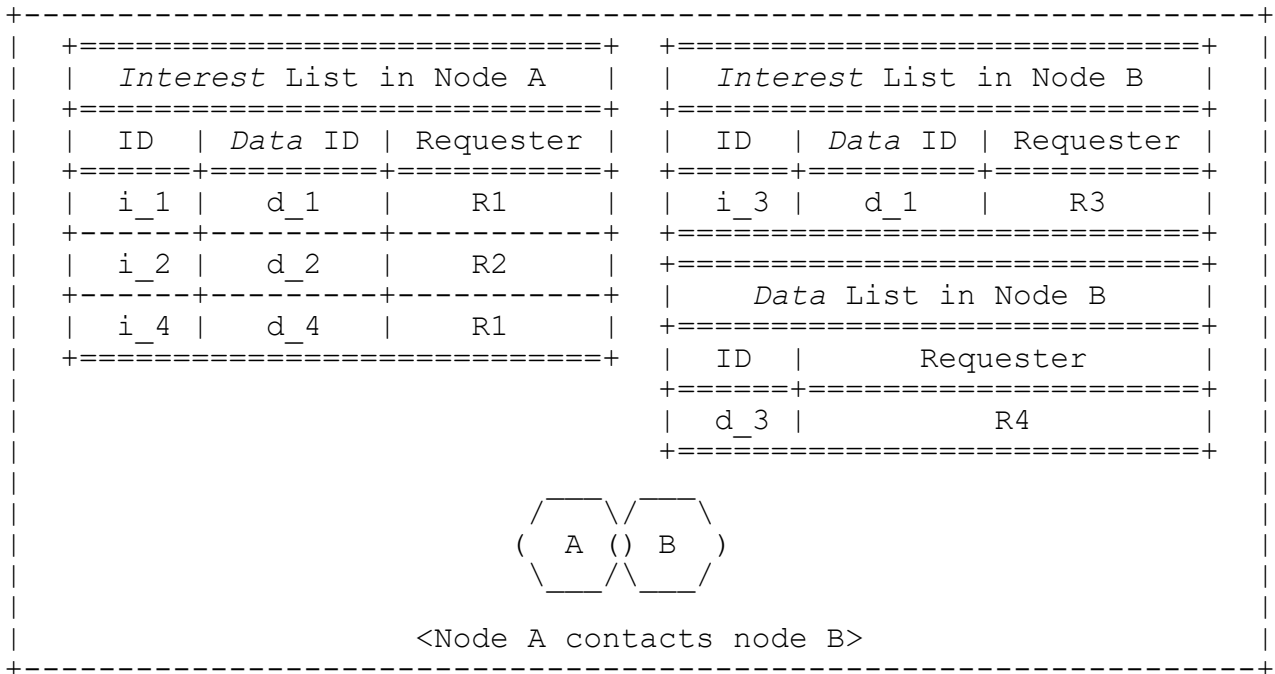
| Interest List in Node A | | |
|---|---|---|
| ID | Data ID | Requester |
| i_1 | d_1 | R1 |
| i_2 | d_2 | R2 |
| i_4 | d_4 | R1 |

| Interest List in Node B | | |
|---|---|---|
| ID | Data ID | Requester |
| i_3 | d_1 | R3 |

| Data List in Node B | |
|---|---|
| ID | Requester |
| d_3 | R4 |

A B

<Node A contacts node B>